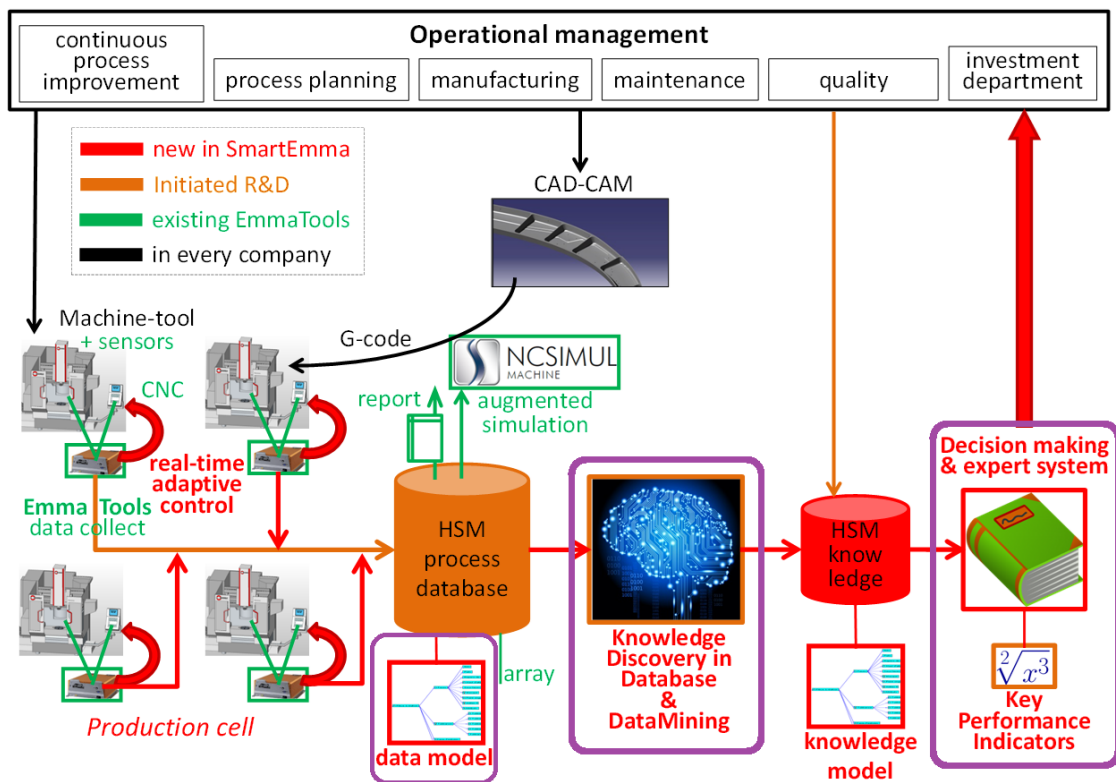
continuous process improvement

Operational management

process planning

manufacturing

maintenance

quality

investment department

new in SmartEmma

Initiated R&D

existing EmmaTools

in every company

CAD-CAM

Machine-tool + sensors

CNC

G-code

NCSIMUL MACHINE

report

augmented simulation

real-time adaptive control

Emma Tools data collect

HSM process database

HSM know ledge

Decision making & expert system

Production cell

array

Knowledge Discovery in Database & DataMining

data model

knowledge model

$\sqrt[2]{x^3}$

Key Performance Indicators